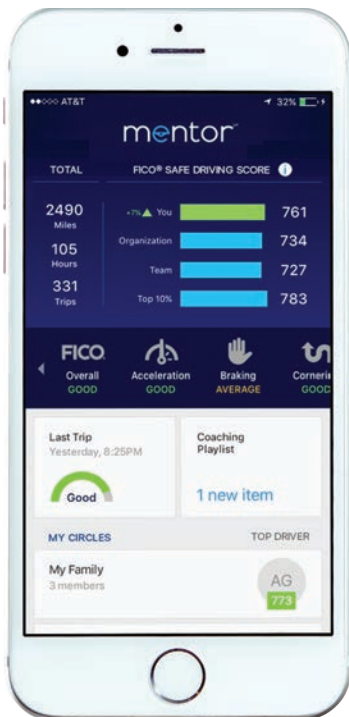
●●○○○ AT&T
32%

mentor

TOTAL

FICO® SAFE DRIVING SCORE

2490 Miles

105 Hours

331 Trips

+7% You 761

Organization 734

Team 727

Top 10% 783

FICO. Overall GOOD

Acceleration GOOD

Braking AVERAGE

Corneri GOOD

Last Trip
Yesterday, 8:25PM

Good

Coaching Playlist

1 new item

MY CIRCLES

TOP DRIVER

My Family
3 members

AG
773